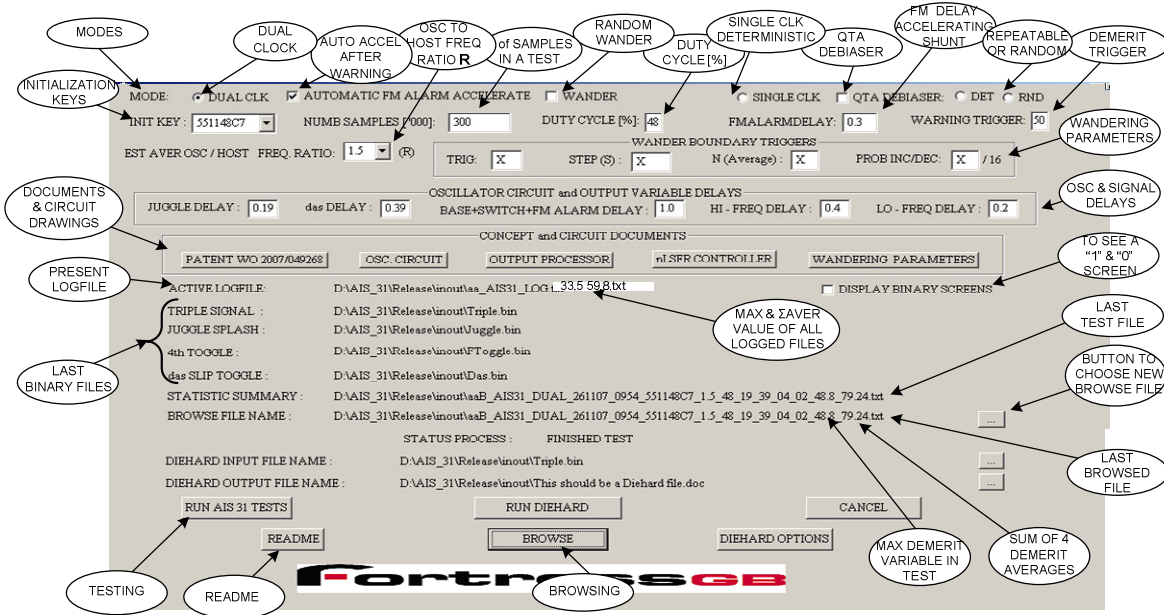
MODES
DUAL CLOCK
AUTO ACCEL AFTER WARNING
OSC TO HOST FREQ RATIO R
of SAMPLES IN A TEST
RANDOM WANDER
DUTY CYCLE [%]
SINGLE CLK DETERMINISTIC
QTA DEBIASER
FM DELAY ACCELERATING SHUNT
REPEATABLE OR RANDOM
DEMERIT TRIGGER
INITIALIZATION KEYS

MODE: DUAL CLK
AUTOMATIC FM ALARM ACCELERATE
WANDER
SINGLE CLK
QTA DEBIASER: DET RND

INIT KEY: 551148C7
NUMB SAMPLES ['000]: 300
DUTY CYCLE [%]: 48
FMALARMDELAY: 0.3
WARNING TRIGGER: 50

WANDERING PARAMETERS

EST AVER OSC / HOST FREQ. RATIO: 1.5 (R)

WANDER BOUNDARY TRIGGERS
TRIG: X
STEP (S): X
N (Average): X
PROB INC/DEC: X / 16

DOCUMENTS & CIRCUIT DRAWINGS
OSC & SIGNAL DELAYS

OSCILLATOR CIRCUIT and OUTPUT VARIABLE DELAYS
JUGGLE DELAY: 0.19
das DELAY: 0.39
BASE+SWITCH+FM ALARM DELAY: 1.0
HI - FREQ DELAY: 0.4
LO - FREQ DELAY: 0.2

CONCEPT and CIRCUIT DOCUMENTS
PATENT WO 2007/049268
OSC. CIRCUIT
OUTPUT PROCESSOR
nLSFR CONTROLLER
WANDERING PARAMETERS

PRESENT LOGFILE
TO SEE A "1" & "0" SCREEN

ACTIVE LOGFILE: D:\AIS_31\Release\inout\aa_AIS31_LOG 33.5 59.8.txt
DISPLAY BINARY SCREENS

MAX & ΣAVER VALUE OF ALL LOGGED FILES
LAST TEST FILE

TRIPLE SIGNAL: D:\AIS_31\Release\inout\Triple.bin
JUGGLE SPLASH: D:\AIS_31\Release\inout\Juggle.bin
4th TOGGLE: D:\AIS_31\Release\inout\FToggle.bin
das SLIP TOGGLE: D:\AIS_31\Release\inout\Das.bin

LAST BINARY FILES
BUTTON TO CHOOSE NEW BROWSE FILE

STATISTIC SUMMARY: D:\AIS_31\Release\inout\aaB_AIS31_DUAL_261107_0954_551148C7_1.5_48_19_39_04_02_48.8_79.24.txt
BROWSE FILE NAME: D:\AIS_31\Release\inout\aaB_AIS31_DUAL_261107_0954_551148C7_1.5_48_19_39_04_02_48.8_79.24.txt ...

STATUS PROCESS: FINISHED TEST

LAST BROWSED FILE

DIEHARD INPUT FILE NAME: D:\AIS_31\Release\inout\Triple.bin ...
DIEHARD OUTPUT FILE NAME: D:\AIS_31\Release\inout\This should be a Diehard file.doc ...

RUN AIS 31 TESTS
RUN DIEHARD
CANCEL
README
BROWSE
DIEHARD OPTIONS

MAX DEMERIT VARIABLE IN TEST
SUM OF 4 DEMERIT AVERAGES

FortressGB

TESTING
README
BROWSING